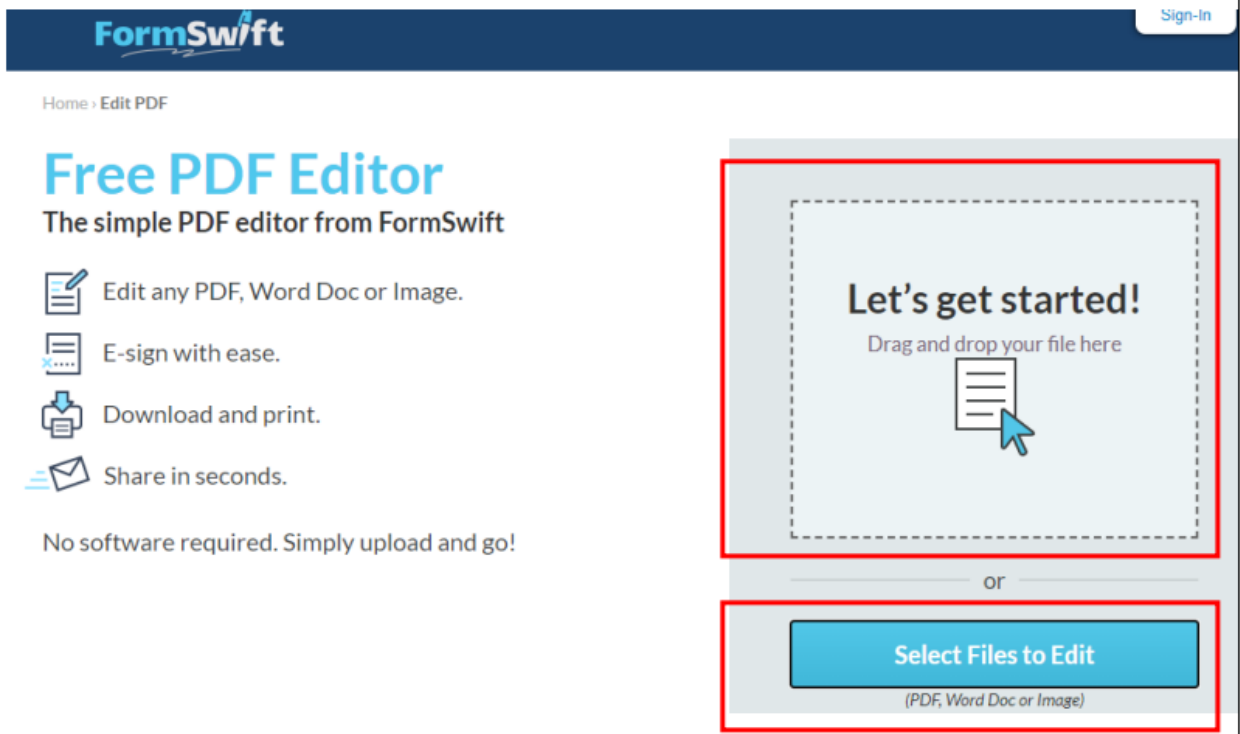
FormSwift

Sign-In

Home › Edit PDF

Free PDF Editor

The simple PDF editor from FormSwift

Edit any PDF, Word Doc or Image.

E-sign with ease.

Download and print.

Share in seconds.

No software required. Simply upload and go!

Let's get started!

Drag and drop your file here

or

Select Files to Edit

(PDF, Word Doc or Image)